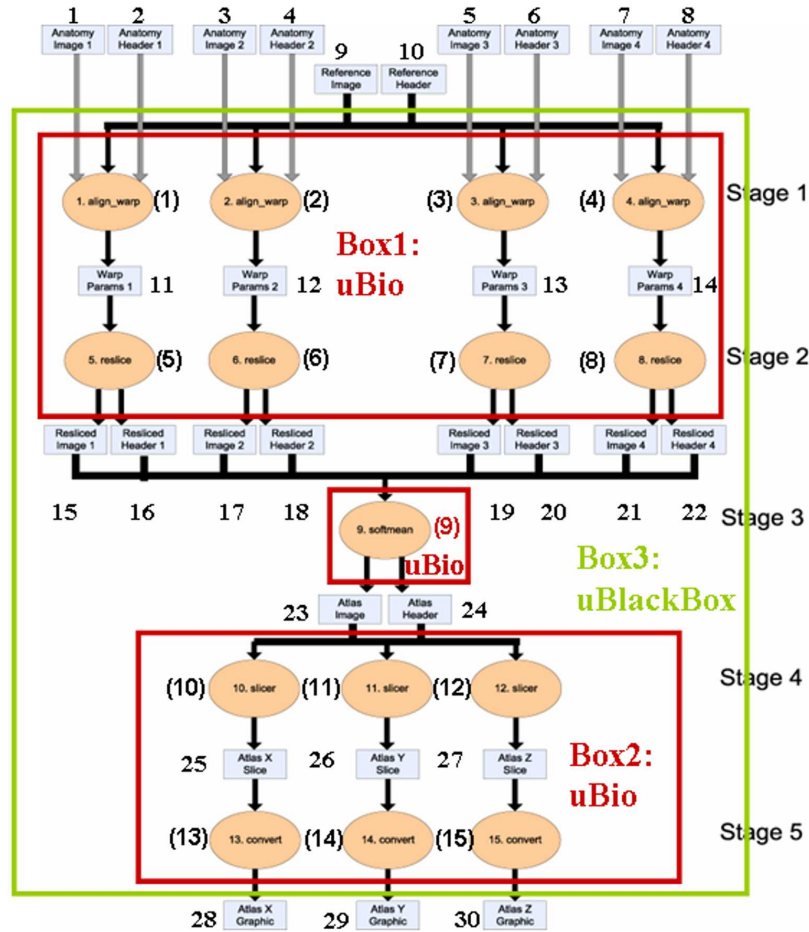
1 Anatomy Image 1
2 Anatomy Header 1
3 Anatomy Image 2
4 Anatomy Header 2
5 Anatomy Image 3
6 Anatomy Header 3
7 Anatomy Image 4
8 Anatomy Header 4
9 Reference Image
10 Reference Header

1. align_warp (1)
2. align_warp (2)
(3) 3. align_warp
(4) 4. align_warp
Stage 1

Box1: uBio

Warp Params 1 11
Warp Params 2 12
Warp Params 3 13
Warp Params 4 14

5. reslice (5)
6. reslice (6)
(7) 7. reslice
(8) 8. reslice
Stage 2

Resliced Image 1
Resliced Header 1
Resliced Image 2
Resliced Header 2
Resliced Image 3
Resliced Header 3
Resliced Image 4
Resliced Header 4

15 16 17 18
9. softmean (9)
uBio
19 20 21 22
Stage 3

Box3: uBlackBox

23 Atlas Image
Atlas Header 24

(10) 10. slicer
(11) 11. slicer
(12) 12. slicer
Stage 4

25 Atlas X Slice
26 Atlas Y Slice
27 Atlas Z Slice

Box2: uBio

(13) 13. convert
(14) 14. convert
(15) 15. convert
Stage 5

28 Atlas X Graphic
29 Atlas Y Graphic
30 Atlas Z Graphic